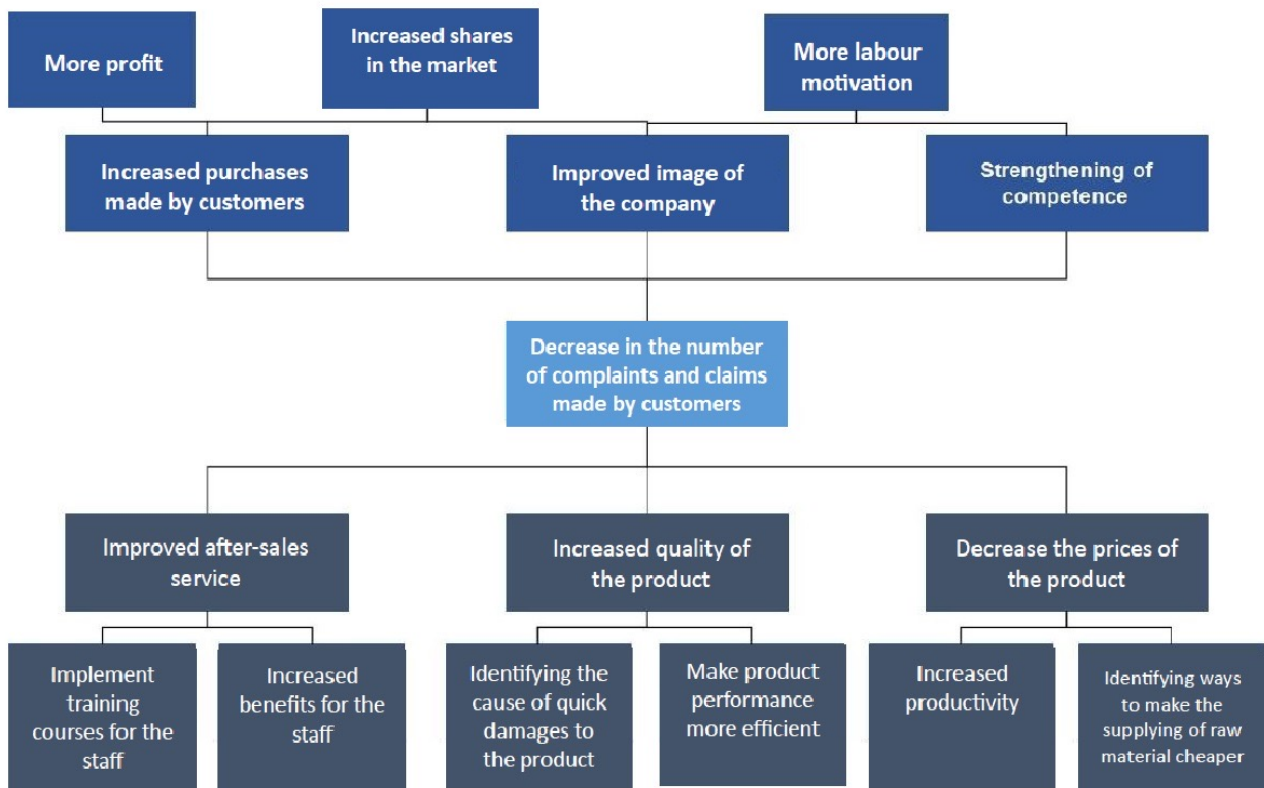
More profit

Increased shares in the market

More labour motivation

Increased purchases made by customers

Improved image of the company

Strengthening of competence

Decrease in the number of complaints and claims made by customers

Improved after-sales service

Increased quality of the product

Decrease the prices of the product

Implement training courses for the staff

Increased benefits for the staff

Identifying the cause of quick damages to the product

Make product performance more efficient

Increased productivity

Identifying ways to make the supplying of raw material cheaper